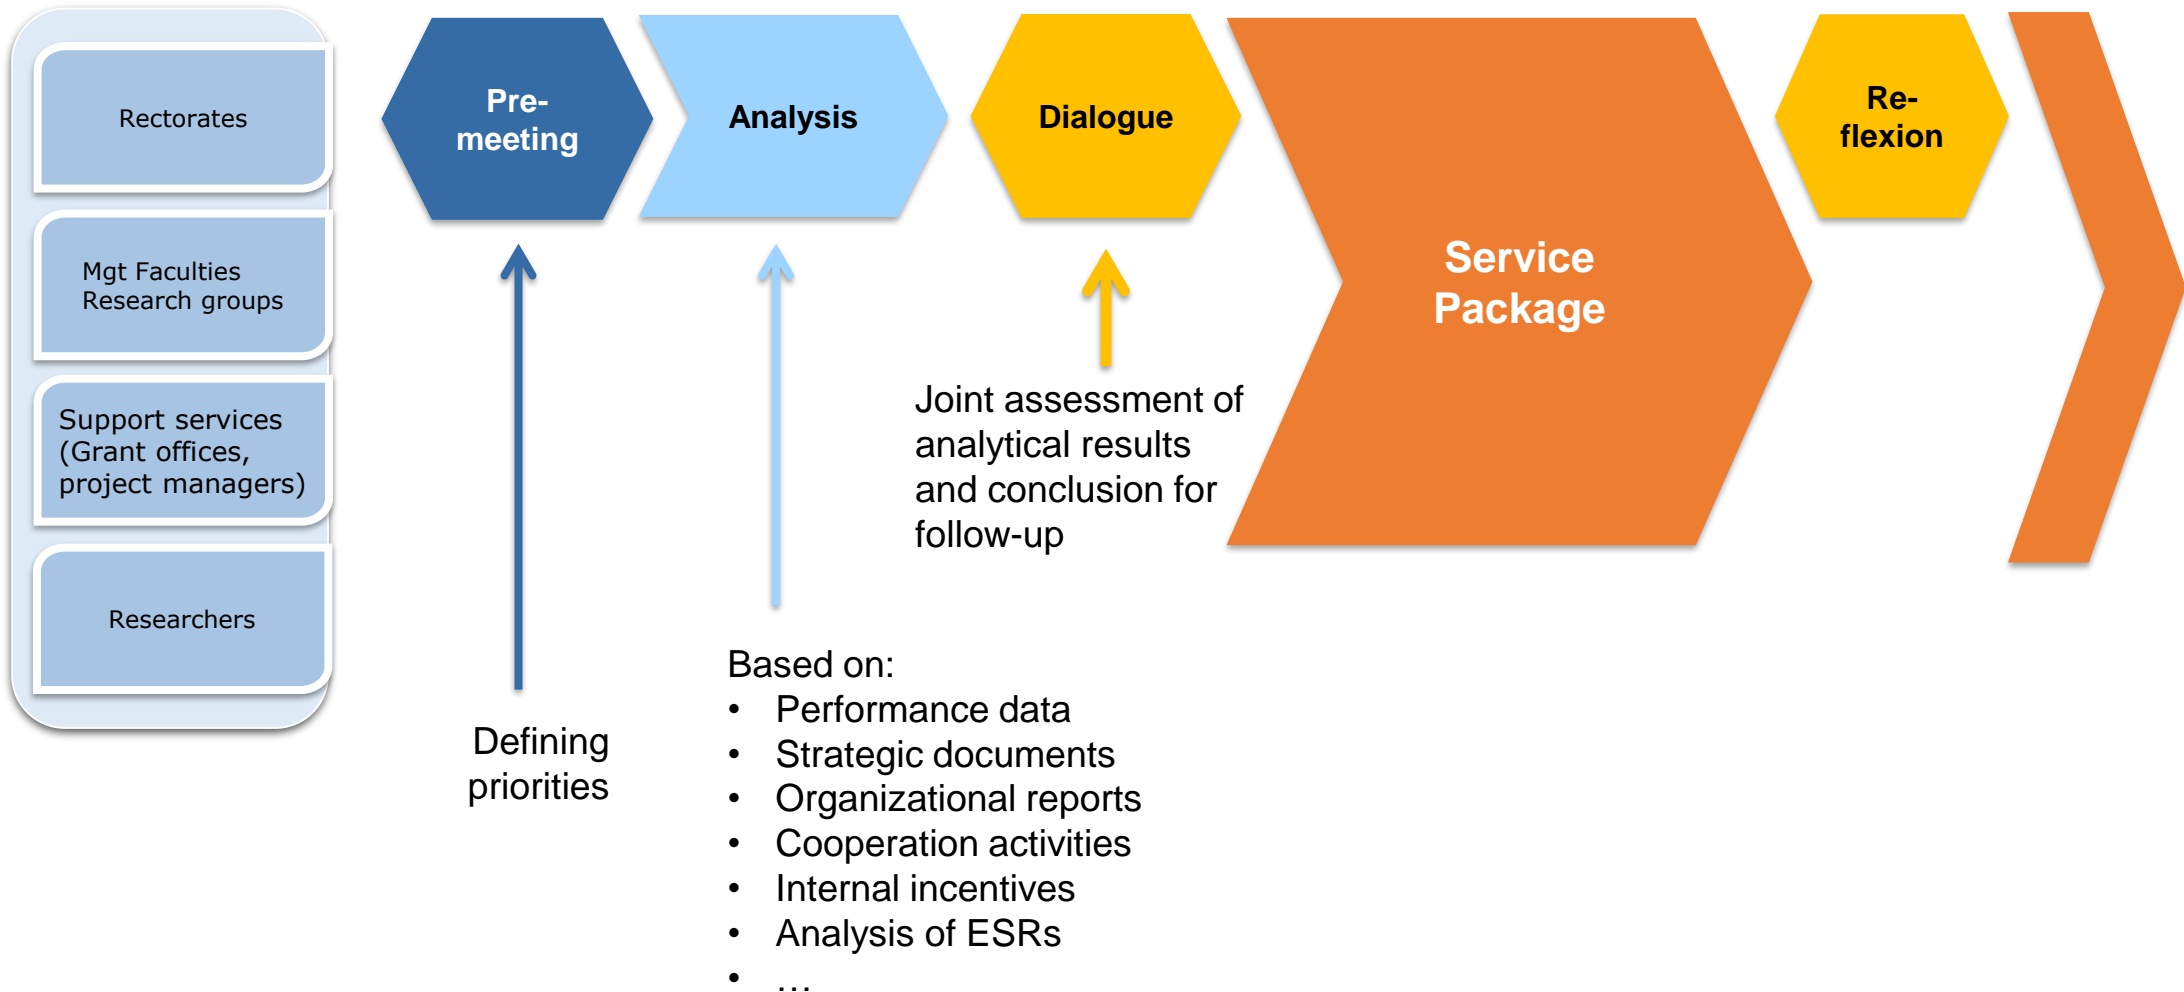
Rectorates

Mgt Faculties
Research groups

Support services (Grant offices, project managers)

Researchers

Pre-meeting

Analysis

Dialogue

Service Package

Re-flexion

Joint assessment of analytical results and conclusion for follow-up

Defining priorities

Based on:
- Performance data
- Strategic documents
- Organizational reports
- Cooperation activities
- Internal incentives
- Analysis of ESRs
- …